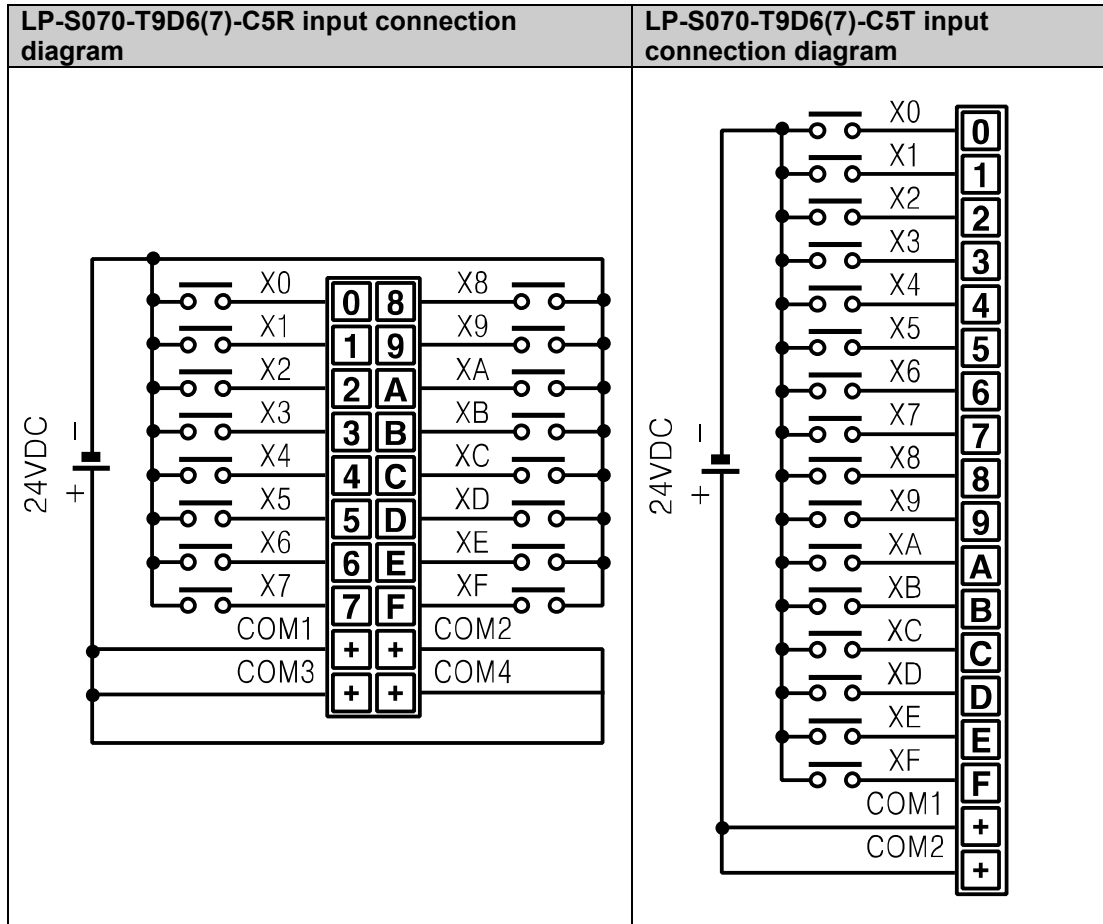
| LP-S070-T9D6(7)-C5R input connection diagram | LP-S070-T9D6(7)-C5T input connection diagram |
|---|---|
| 24VDC − + X0 X1 X2 X3 X4 X5 X6 X7 0 8 1 9 2 A 3 B 4 C 5 D 6 E 7 F X8 X9 XA XB XC XD XE XF COM1 + + COM2 COM3 + + COM4 | 24VDC − + X0 0 X1 1 X2 2 X3 3 X4 4 X5 5 X6 6 X7 7 X8 8 X9 9 XA A XB B XC C XD D XE E XF F COM1 + COM2 + |